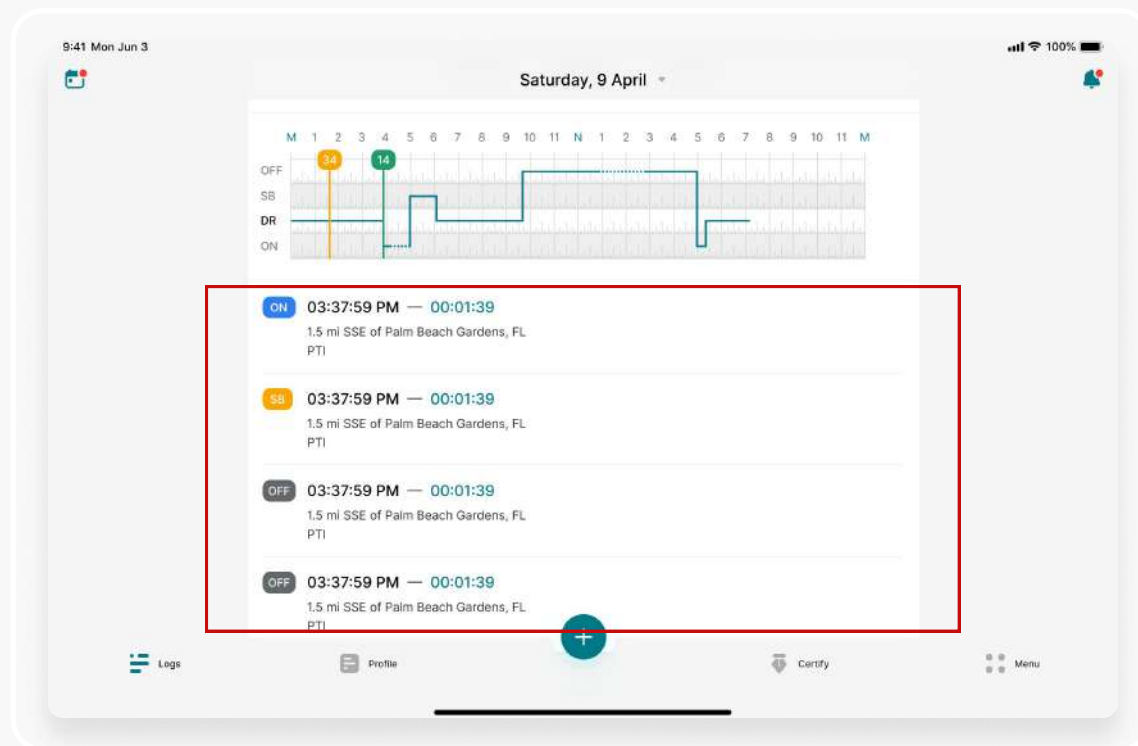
9:41 Mon Jun 3

100%

Saturday, 9 April

M 1 2 3 4 5 6 7 8 9 10 11 N 1 2 3 4 5 6 7 8 9 10 11 M

34

14

OFF
SB
DR
ON

ON 03:37:59 PM — 00:01:39
1.5 mi SSE of Palm Beach Gardens, FL
PTI

SB 03:37:59 PM — 00:01:39
1.5 mi SSE of Palm Beach Gardens, FL
PTI

OFF 03:37:59 PM — 00:01:39
1.5 mi SSE of Palm Beach Gardens, FL
PTI

OFF 03:37:59 PM — 00:01:39
1.5 mi SSE of Palm Beach Gardens, FL
PTI

Logs

Profile

+

Certify

Menu